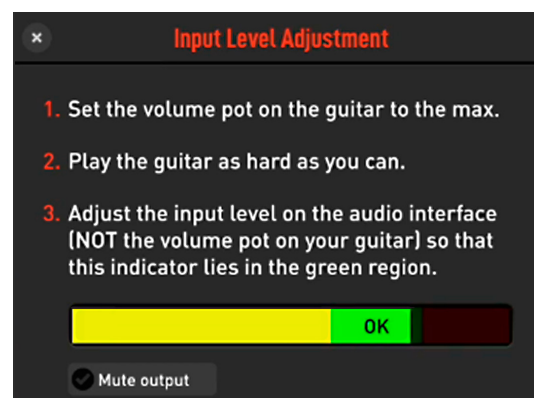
×

Input Level Adjustment

1. Set the volume pot on the guitar to the max.

2. Play the guitar as hard as you can.

3. Adjust the input level on the audio interface (NOT the volume pot on your guitar) so that this indicator lies in the green region.

OK

Mute output